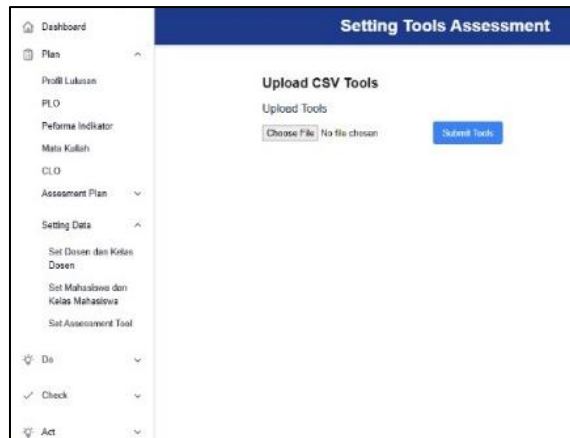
Dashboard

Plan

Profil Lulusan

PLO

Peforma Indikator

Mata Kuliah

CLO

Assessment Plan

Setting Data

Set Dosen dan Kelas Dosen

Set Mahasiswa dan Kelas Mahasiswa

Set Assessment Tool

Do

Check

Act

Setting Tools Assessment

Upload CSV Tools

Upload Tools

Choose File No file chosen

Submit Tools